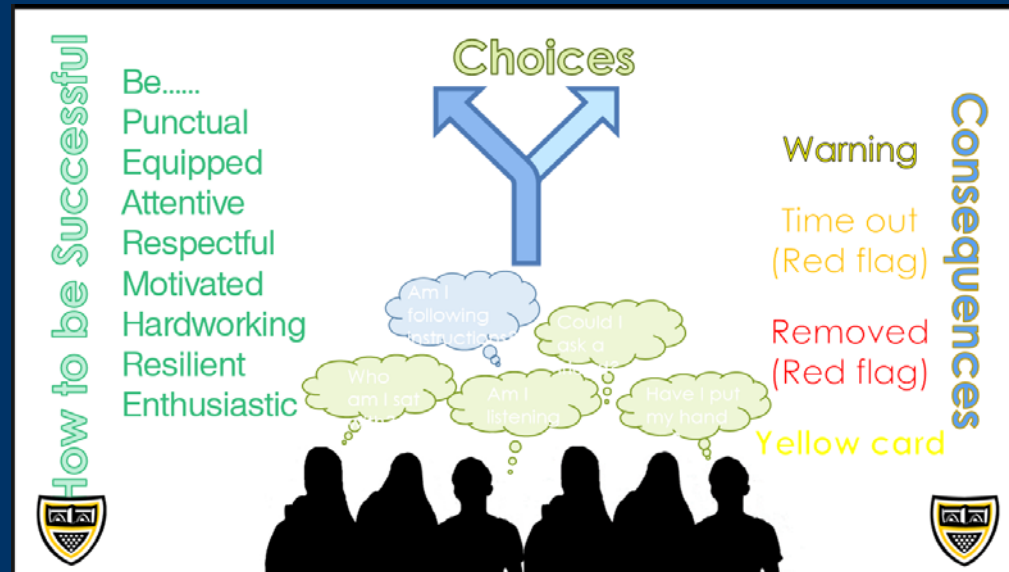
How to be Successful

Be......
Punctual
Equipped
Attentive
Respectful
Motivated
Hardworking
Resilient
Enthusiastic

Choices

Am I following instructions?

Could I ask a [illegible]

Who am I sat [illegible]

Am I listening

Have I put my hand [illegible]

Consequences

Warning

Time out
(Red flag)

Removed
(Red flag)

Yellow card